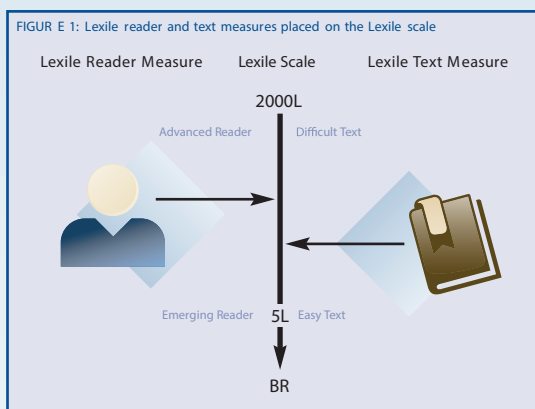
FIGUR E 1: Lexile reader and text measures placed on the Lexile scale

Lexile Reader Measure

Lexile Scale

Lexile Text Measure

2000L

Advanced Reader

Difficult Text

Emerging Reader

5L

Easy Text

BR